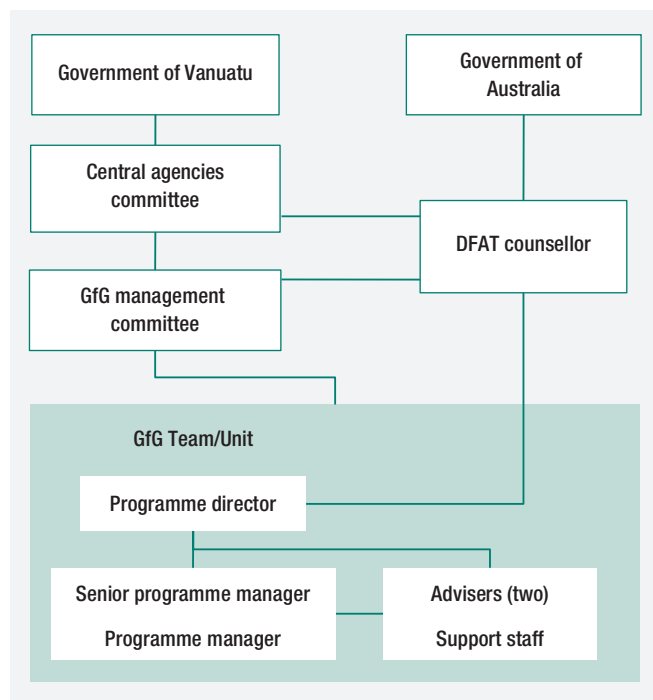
Government of Vanuatu

Government of Australia

Central agencies committee

DFAT counsellor

GfG management committee

GfG Team/Unit

Programme director

Senior programme manager

Programme manager

Advisers (two)

Support staff